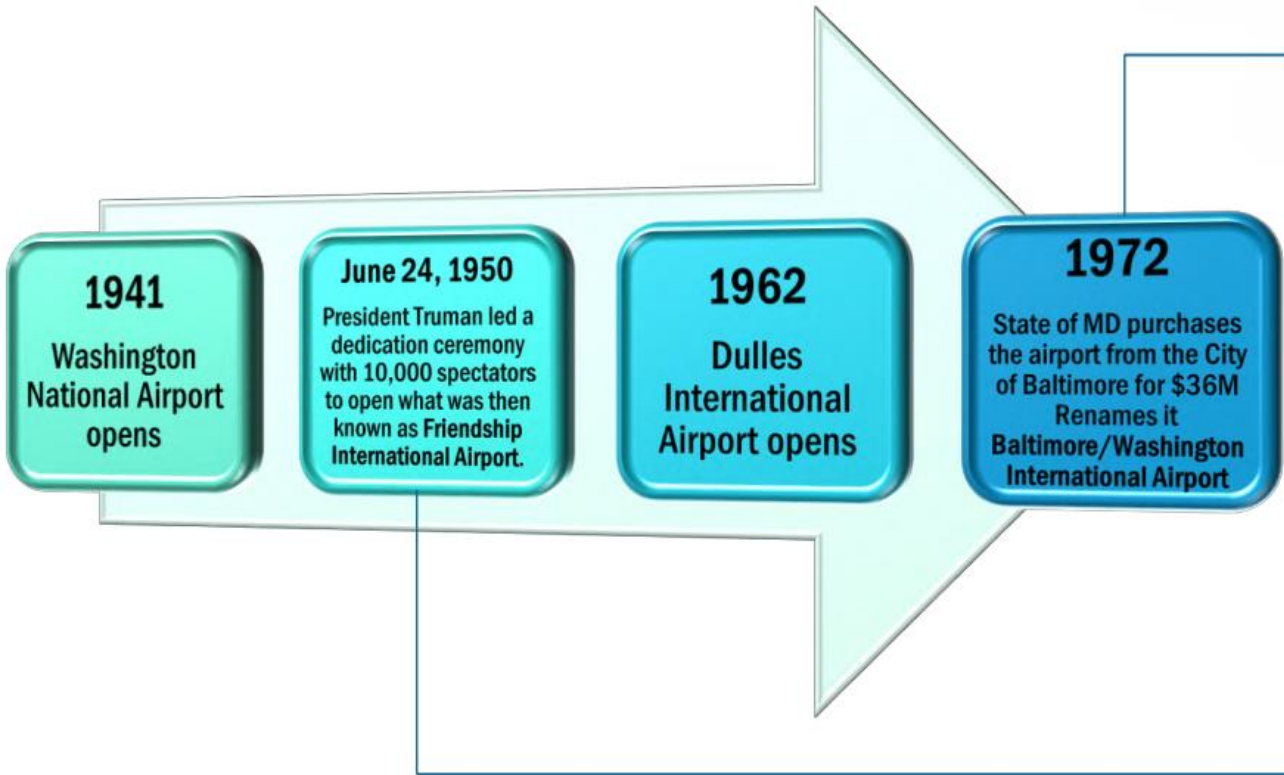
1941

Washington National Airport opens

June 24, 1950

President Truman led a dedication ceremony with 10,000 spectators to open what was then known as Friendship International Airport.

1962

Dulles International Airport opens

1972

State of MD purchases the airport from the City of Baltimore for $36M Renames it Baltimore/Washington International Airport